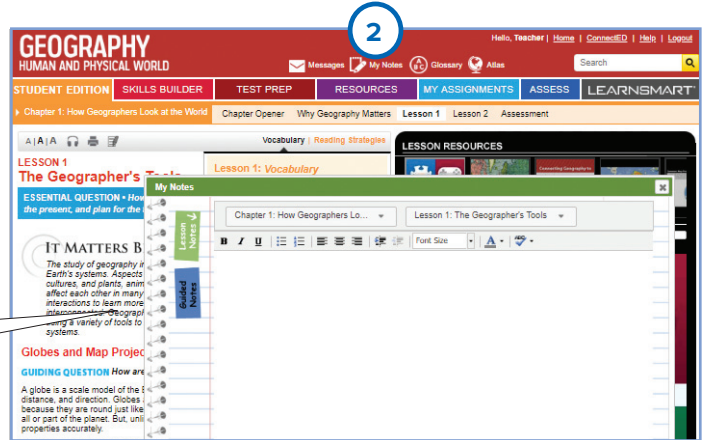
2

GEOGRAPHY
HUMAN AND PHYSICAL WORLD

Hello, Teacher | Home | ConnectED | Help | Logout

Messages My Notes Glossary Atlas

Search

STUDENT EDITION SKILLS BUILDER TEST PREP RESOURCES MY ASSIGNMENTS ASSESS LEARNSMART

Chapter 1: How Geographers Look at the World Chapter Opener Why Geography Matters Lesson 1 Lesson 2 Assessment

A | A | A

Vocabulary | Reading Strategies

LESSON RESOURCES

LESSON 1
The Geographer's Too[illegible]

Lesson 1: Vocabulary

ESSENTIAL QUESTION • How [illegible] the present, and plan for the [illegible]

IT MATTERS B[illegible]

The study of geography i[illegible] Earth's systems. Aspects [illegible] cultures, and plants, anim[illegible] affect each other in many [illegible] interactions to learn more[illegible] interconnected. Geograph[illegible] using a variety of tools to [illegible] systems.

Globes and Map Projec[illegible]

GUIDING QUESTION How are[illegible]

A globe is a scale model of the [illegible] distance, and direction. Globes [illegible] because they are round just like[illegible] all or part of the planet. But, unli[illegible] properties accurately.

My Notes

Lesson Notes

Guided Notes

Chapter 1: How Geographers Lo...

Lesson 1: The Geographer's Tools

B I U

Font Size

A